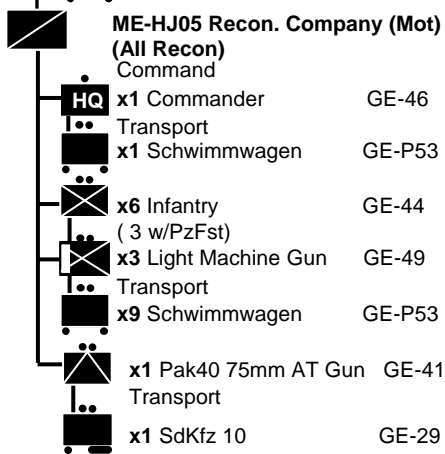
ME-HJ05 Recon. Company (Mot) (All Recon)

Command

HQ **x1** Commander GE-46

Transport

**x1** Schwimmwagen GE-P53

**x6** Infantry GE-44

( 3 w/PzFst)

**x3** Light Machine Gun GE-49

Transport

**x9** Schwimmwagen GE-P53

**x1** Pak40 75mm AT Gun GE-41

Transport

**x1** SdKfz 10 GE-29